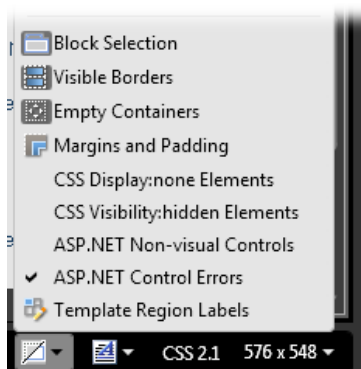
Block Selection
Visible Borders
Empty Containers
Margins and Padding
CSS Display:none Elements
CSS Visibility:hidden Elements
ASP.NET Non-visual Controls
✔ ASP.NET Control Errors
Template Region Labels

CSS 2.1 576 x 548